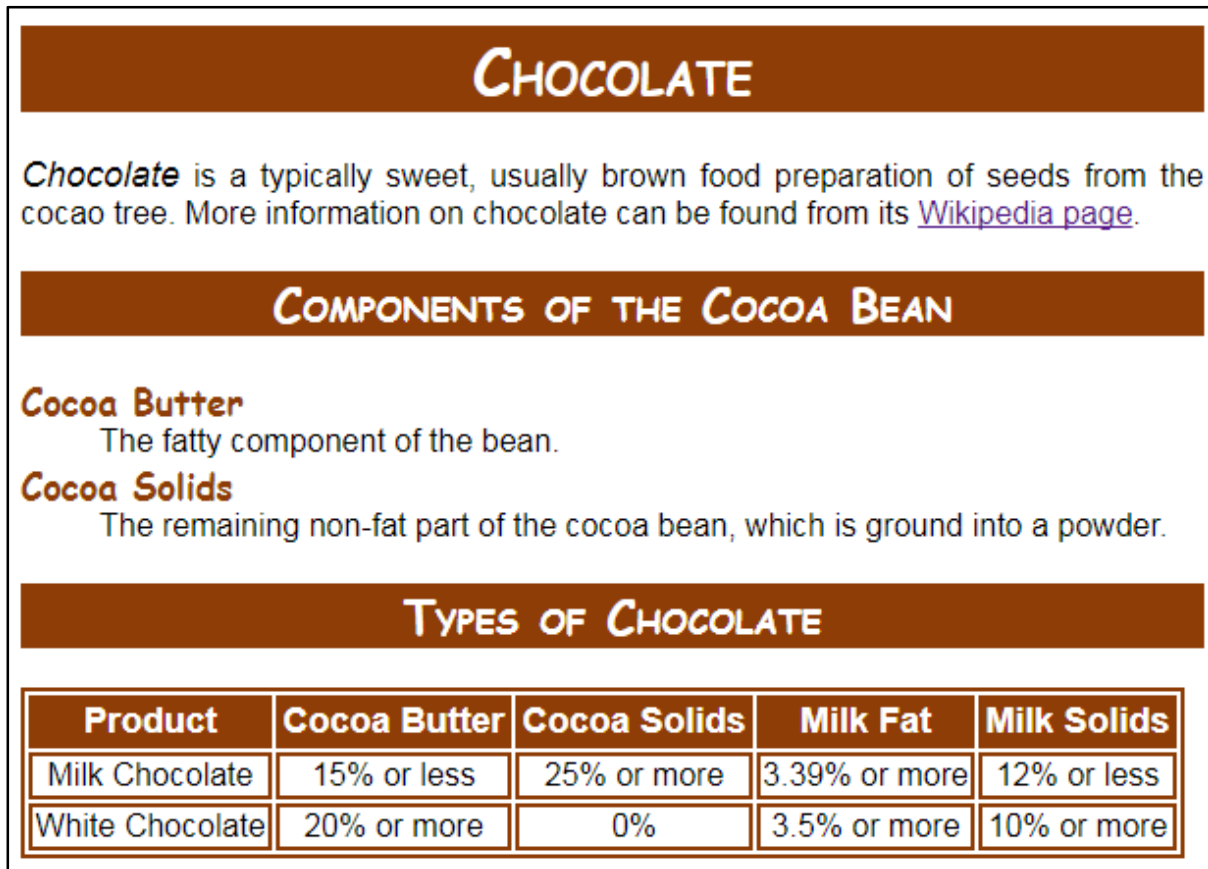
Chocolate

Chocolate is a typically sweet, usually brown food preparation of seeds from the cocao tree. More information on chocolate can be found from its Wikipedia page.

Components of the Cocoa Bean

Cocoa Butter
The fatty component of the bean.

Cocoa Solids
The remaining non-fat part of the cocoa bean, which is ground into a powder.

Types of Chocolate

| Product | Cocoa Butter | Cocoa Solids | Milk Fat | Milk Solids |
|---|---|---|---|---|
| Milk Chocolate | 15% or less | 25% or more | 3.39% or more | 12% or less |
| White Chocolate | 20% or more | 0% | 3.5% or more | 10% or more |